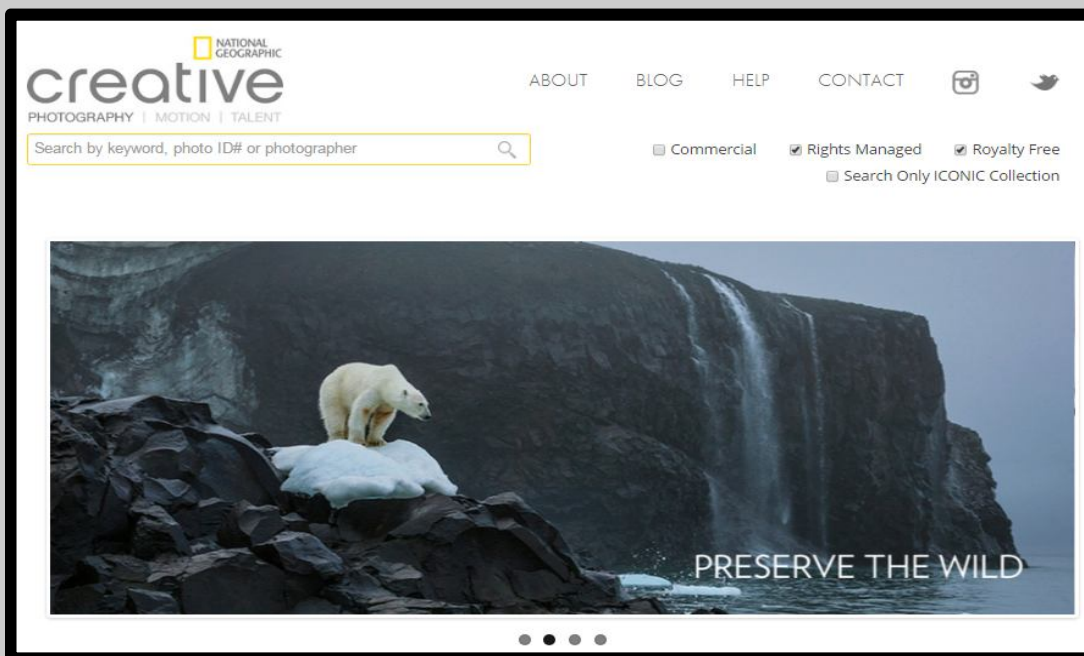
NATIONAL GEOGRAPHIC

creative

PHOTOGRAPHY | MOTION | TALENT

ABOUT BLOG HELP CONTACT

Search by keyword, photo ID# or photographer

Commercial Rights Managed Royalty Free

Search Only ICONIC Collection

PRESERVE THE WILD